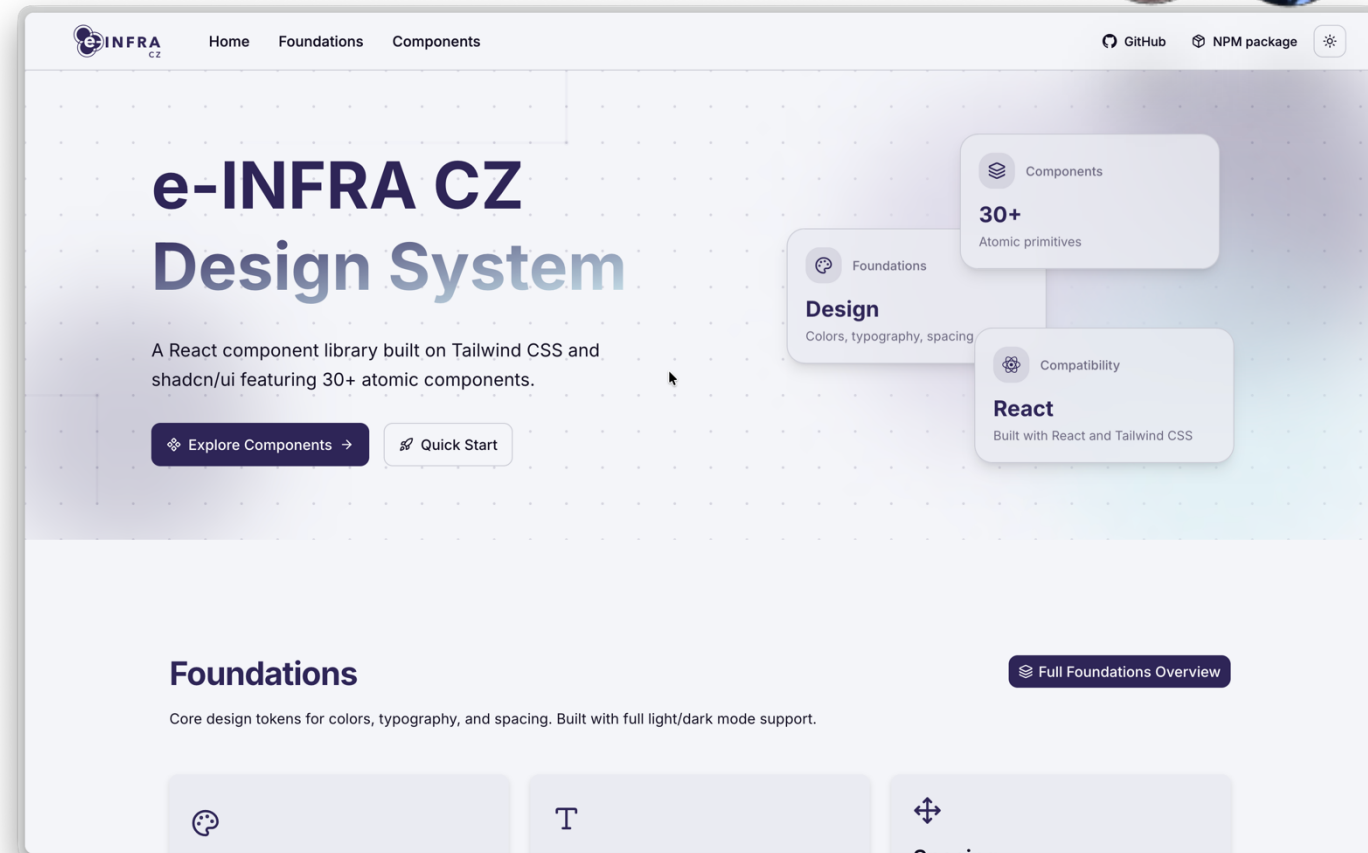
e-INFRA CZ

Home Foundations Components

GitHub NPM package

e-INFRA CZ
Design System

A React component library built on Tailwind CSS and shadcn/ui featuring 30+ atomic components.

Explore Components → Quick Start

Components
30+
Atomic primitives

Foundations
Design
Colors, typography, spacing

Compatibility
React
Built with React and Tailwind CSS

Foundations

Full Foundations Overview

Core design tokens for colors, typography, and spacing. Built with full light/dark mode support.

T